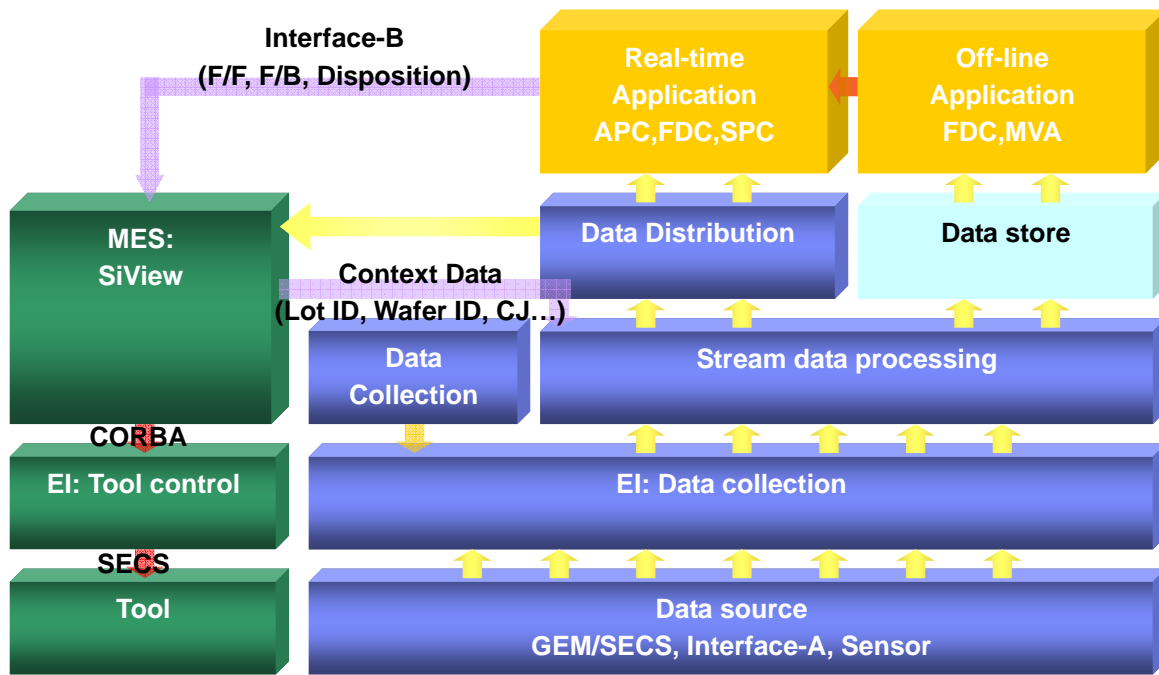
Interface-B
(F/F, F/B, Disposition)

Real-time Application APC,FDC,SPC

Off-line Application FDC,MVA

MES: SiView

Data Distribution

Data store

Context Data
(Lot ID, Wafer ID, CJ…)

Data Collection

Stream data processing

CORBA

EI: Tool control

EI: Data collection

SECS

Tool

Data source
GEM/SECS, Interface-A, Sensor